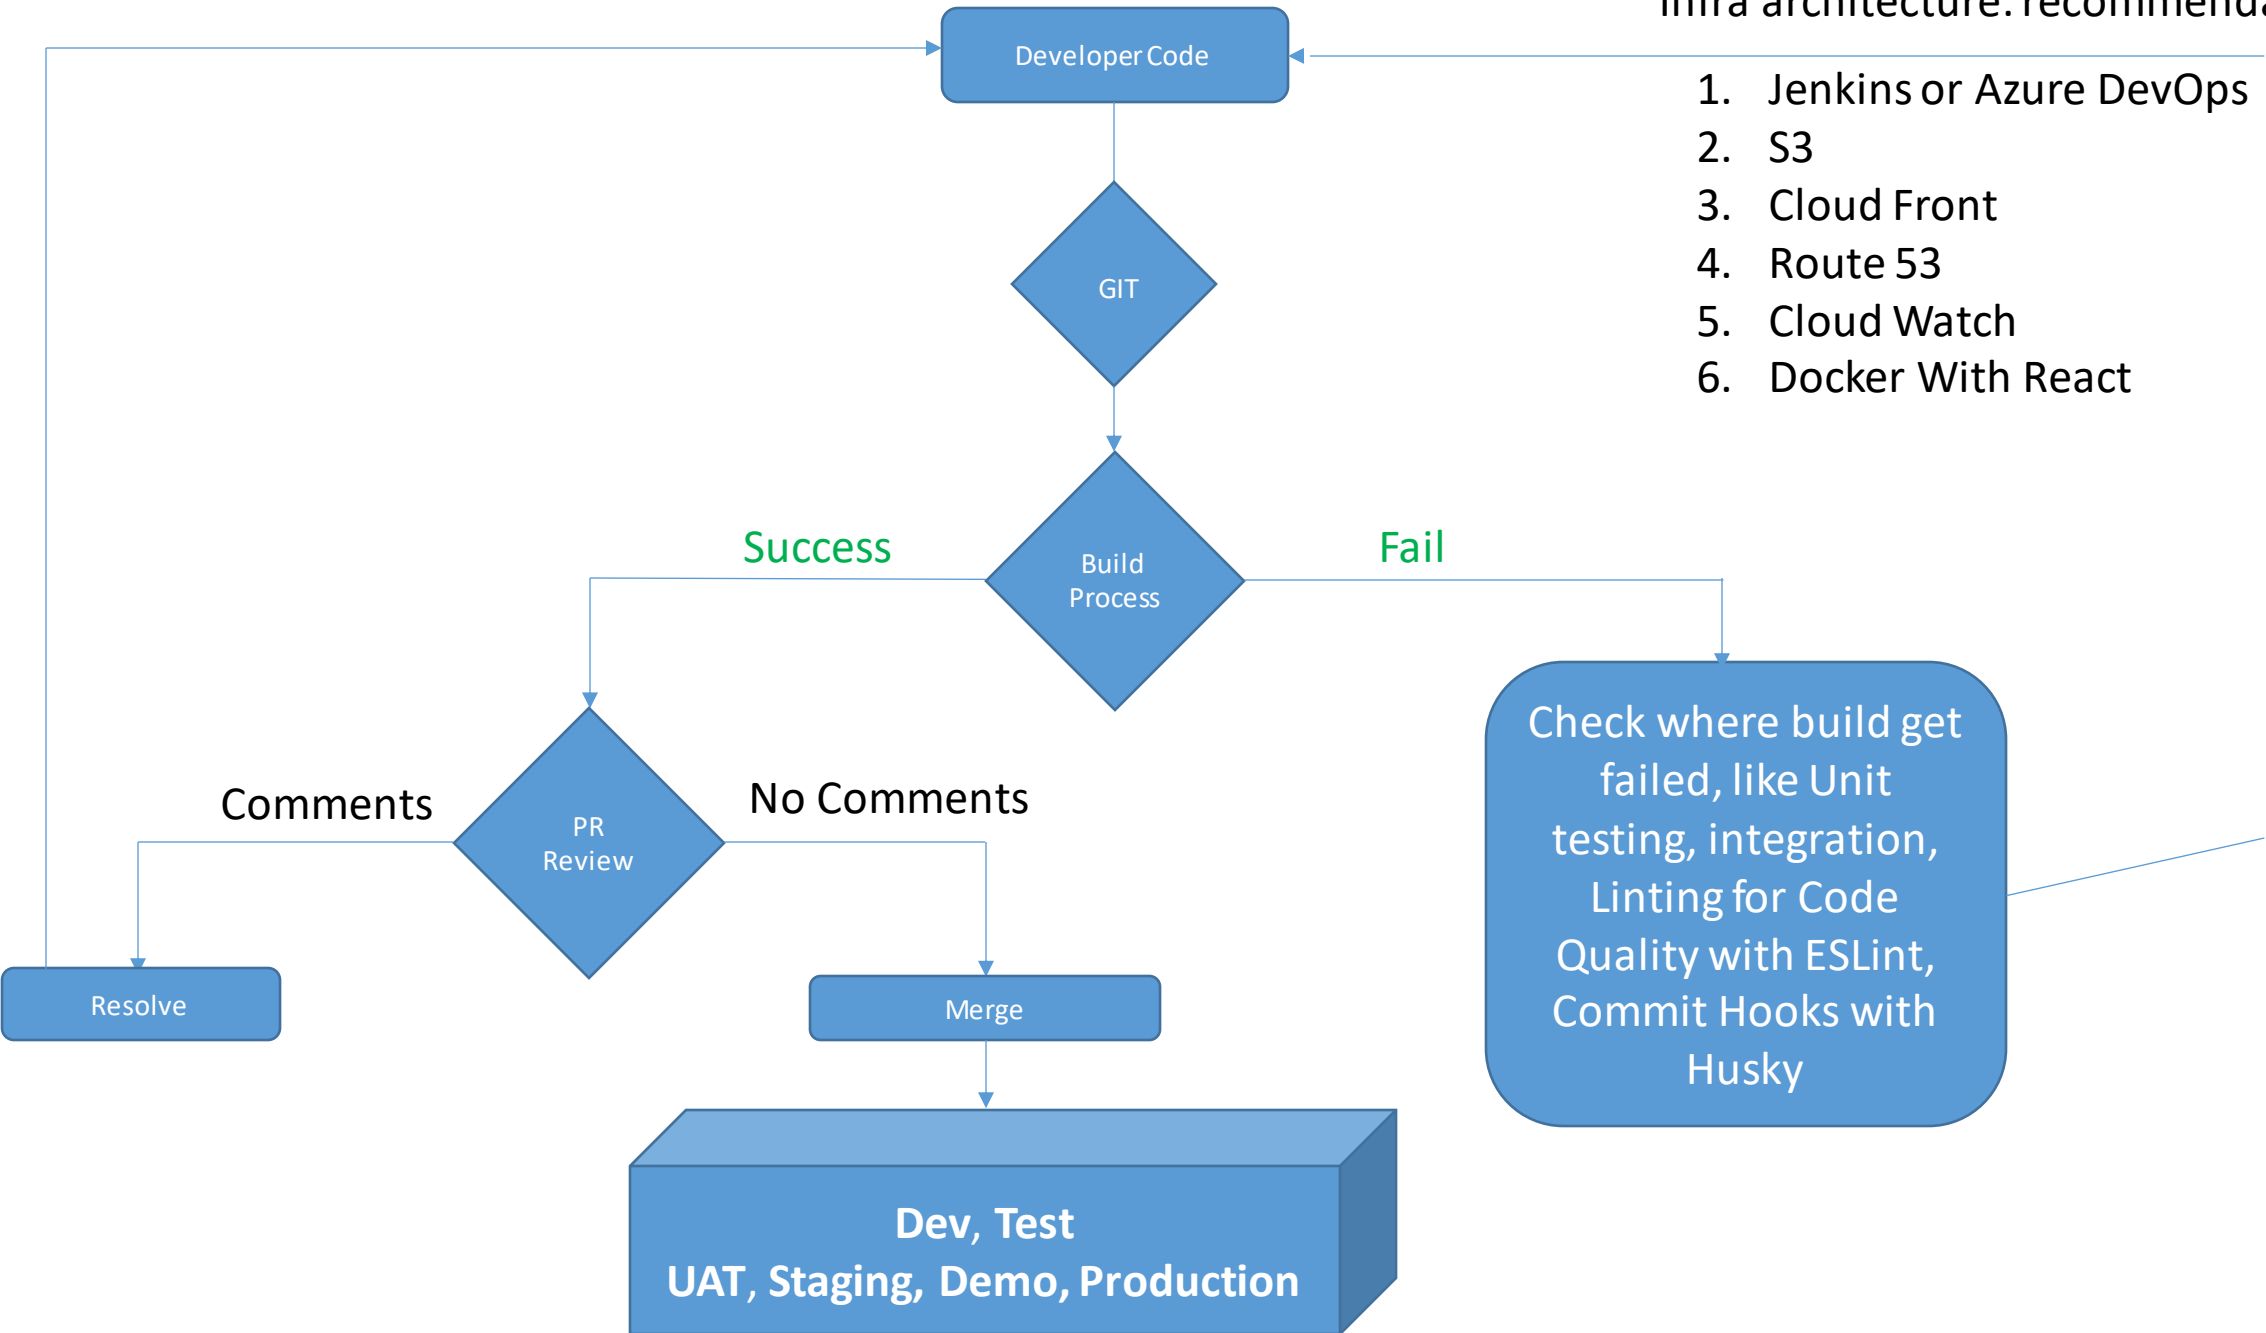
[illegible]

1. Jenkins or Azure DevOps
2. S3
3. Cloud Front
4. Route 53
5. Cloud Watch
6. Docker With React

Developer Code

GIT

Success

Build Process

Fail

Check where build get failed, like Unit testing, integration, Linting for Code Quality with ESLint, Commit Hooks with Husky

Comments

PR Review

No Comments

Resolve

Merge

Dev, Test
UAT, Staging, Demo, Production